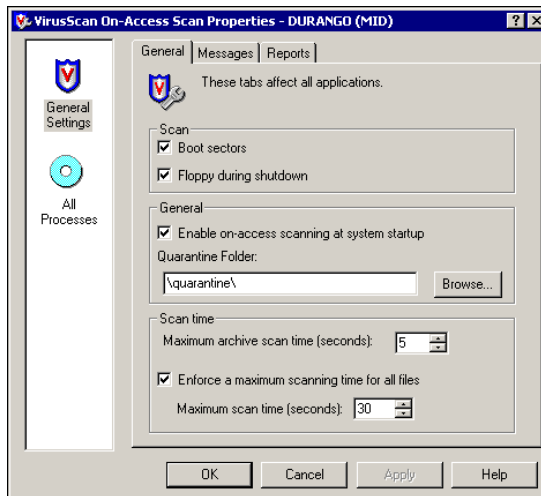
VirusScan On-Access Scan Properties - DURANGO (MID)

?

X

General Settings

All Processes

General

Messages

Reports

These tabs affect all applications.

Scan

Boot sectors

Floppy during shutdown

General

Enable on-access scanning at system startup

Quarantine Folder:

\quarantine\

Browse...

Scan time

Maximum archive scan time (seconds):

5

Enforce a maximum scanning time for all files

Maximum scan time (seconds):

30

OK

Cancel

Apply

Help